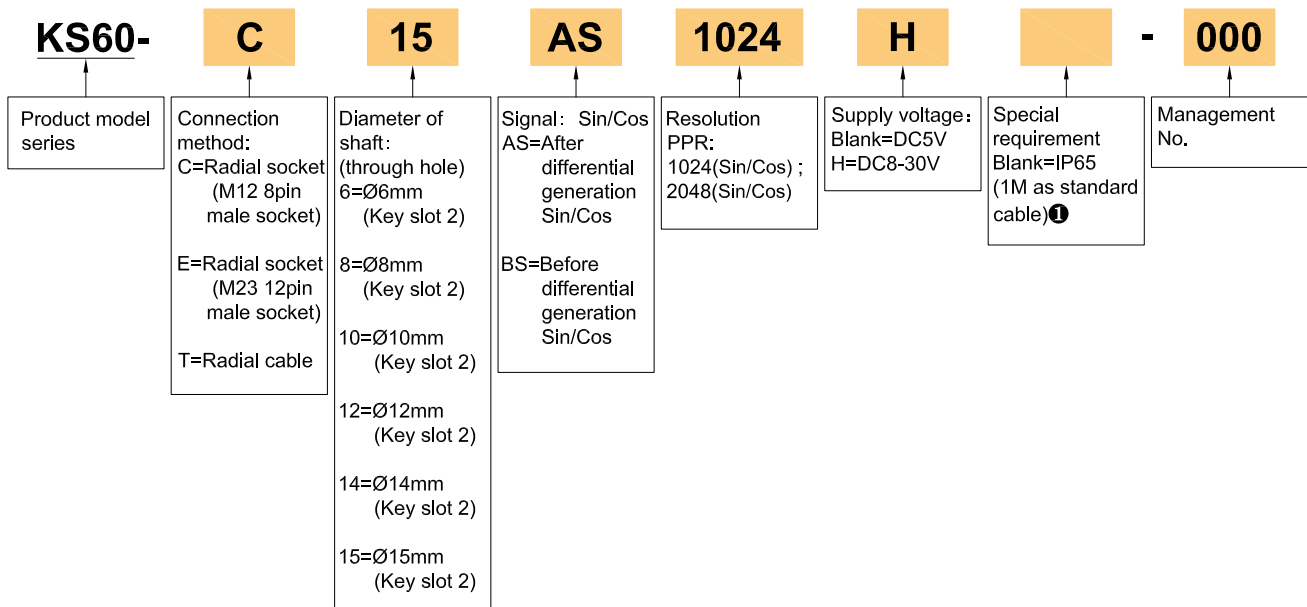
KS60- C 15 AS 1024 H - 000

Product model series

Connection method:
C=Radial socket (M12 8pin male socket)

E=Radial socket (M23 12pin male socket)

T=Radial cable

Diameter of shaft:
(through hole)
6=Ø6mm (Key slot 2)

8=Ø8mm (Key slot 2)

10=Ø10mm (Key slot 2)

12=Ø12mm (Key slot 2)

14=Ø14mm (Key slot 2)

15=Ø15mm (Key slot 2)

Signal: Sin/Cos
AS=After differential generation Sin/Cos

BS=Before differential generation Sin/Cos

Resolution PPR:
1024(Sin/Cos);
2048(Sin/Cos)

Supply voltage:
Blank=DC5V
H=DC8-30V

Special requirement
Blank=IP65
(1M as standard cable)❶

Management No.